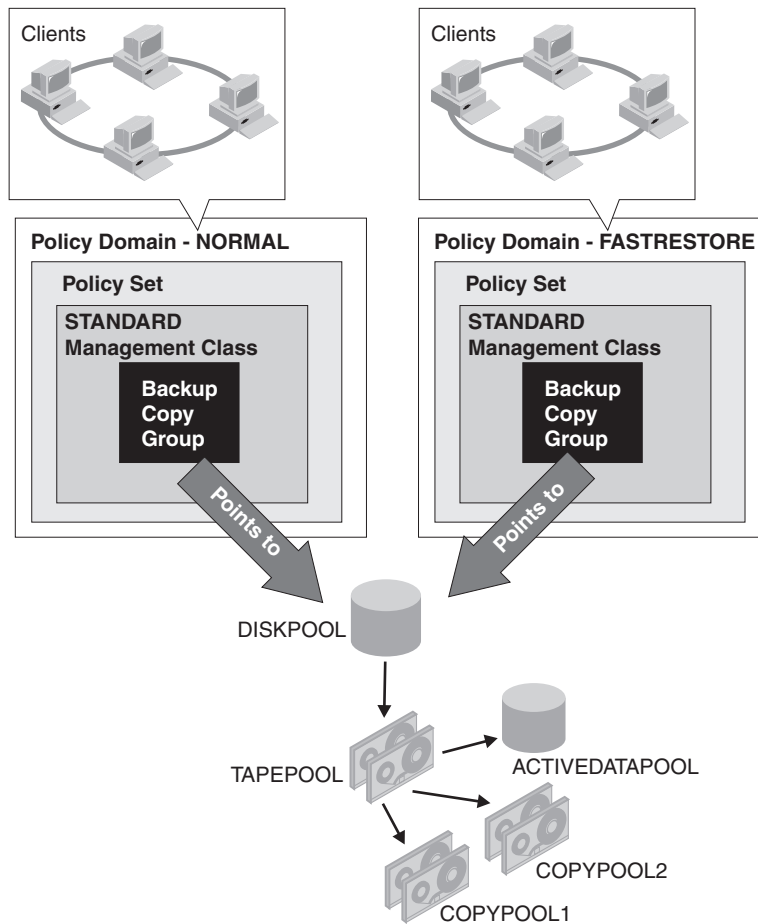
Clients

Clients

Policy Domain - NORMAL

Policy Set

STANDARD
Management Class

Backup
Copy
Group

Points to

Policy Domain - FASTRESTORE

Policy Set

STANDARD
Management Class

Backup
Copy
Group

Points to

DISKPOOL

TAPEPOOL

ACTIVEDATAPOOL

COPYPOOL2

COPYPOOL1